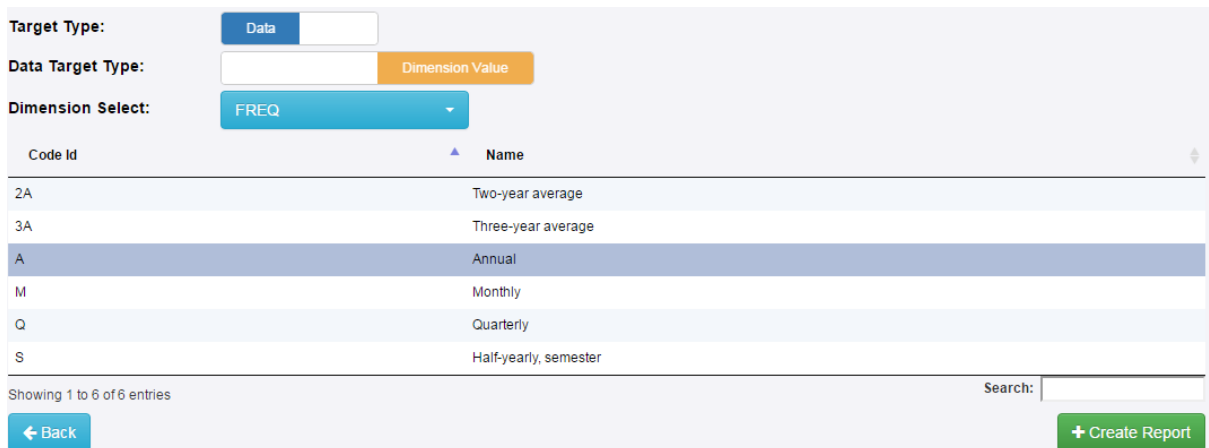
Target Type: Data

Data Target Type: Dimension Value

Dimension Select: FREQ

| Code Id | Name |
|---|---|
| 2A | Two-year average |
| 3A | Three-year average |
| A | Annual |
| M | Monthly |
| Q | Quarterly |
| S | Half-yearly, semester |

Showing 1 to 6 of 6 entries

Search:

Back

Create Report